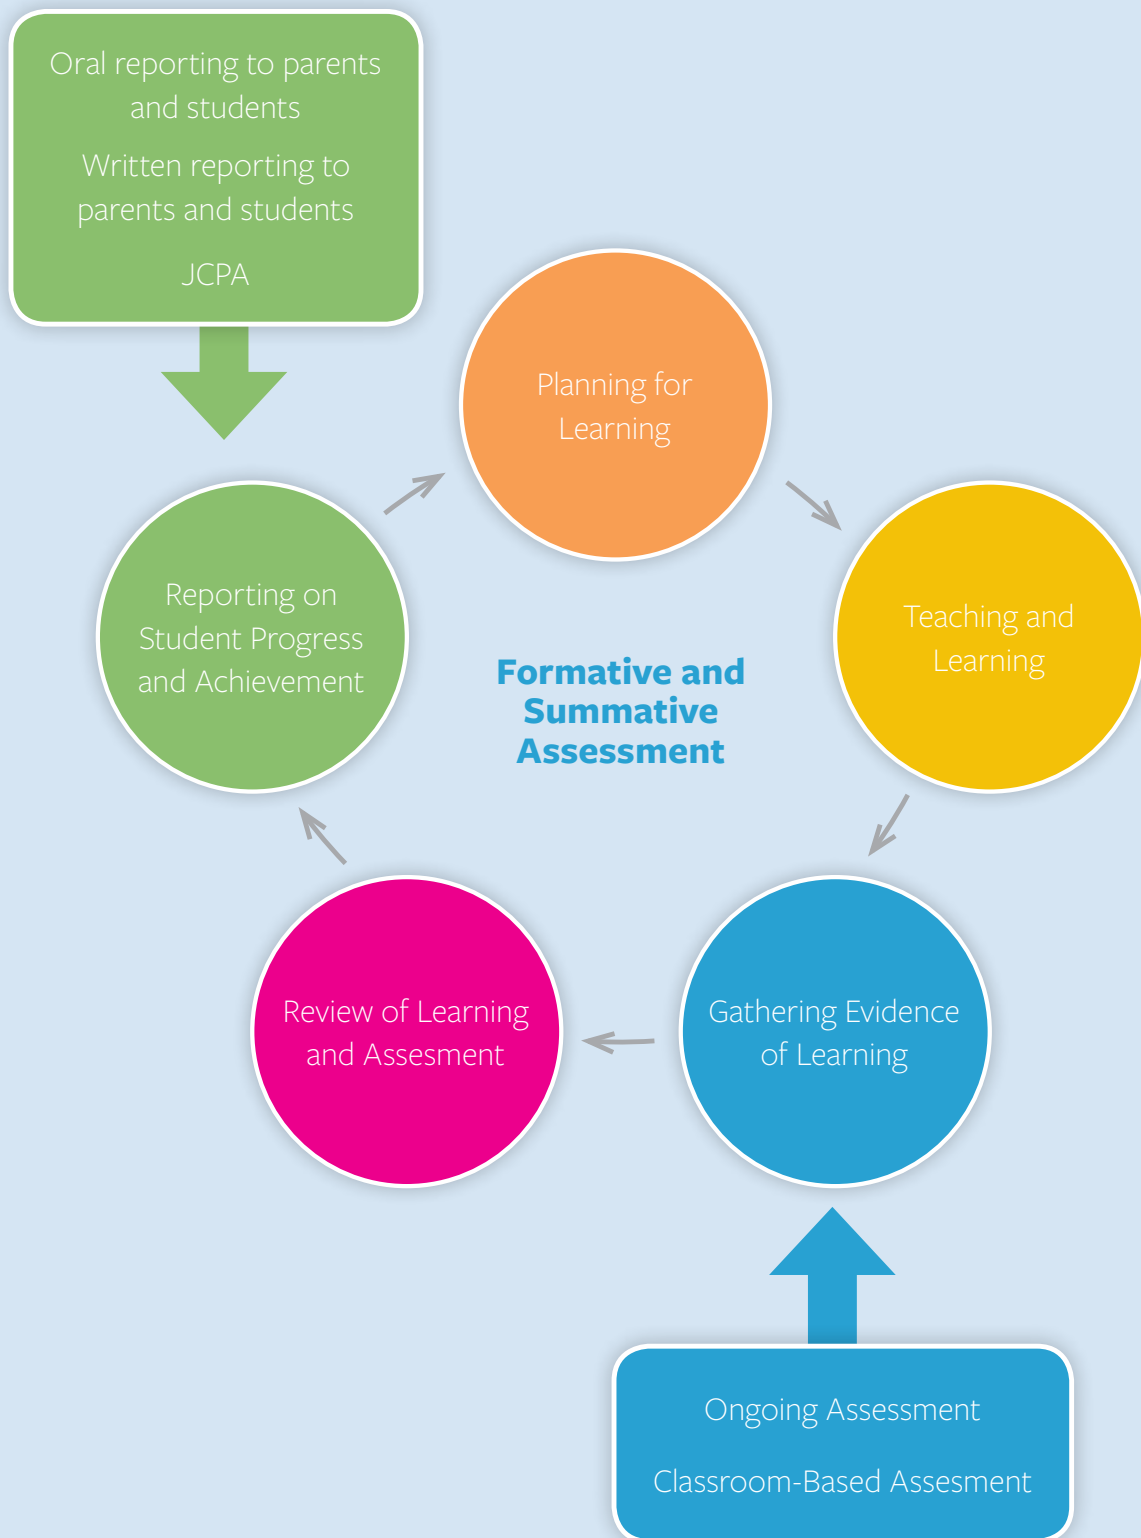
Oral reporting to parents and students

Written reporting to parents and students

JCPA

Planning for Learning

Teaching and Learning

Reporting on Student Progress and Achievement

Formative and Summative Assessment

Review of Learning and Assesment

Gathering Evidence of Learning

Ongoing Assessment

Classroom-Based Assesment